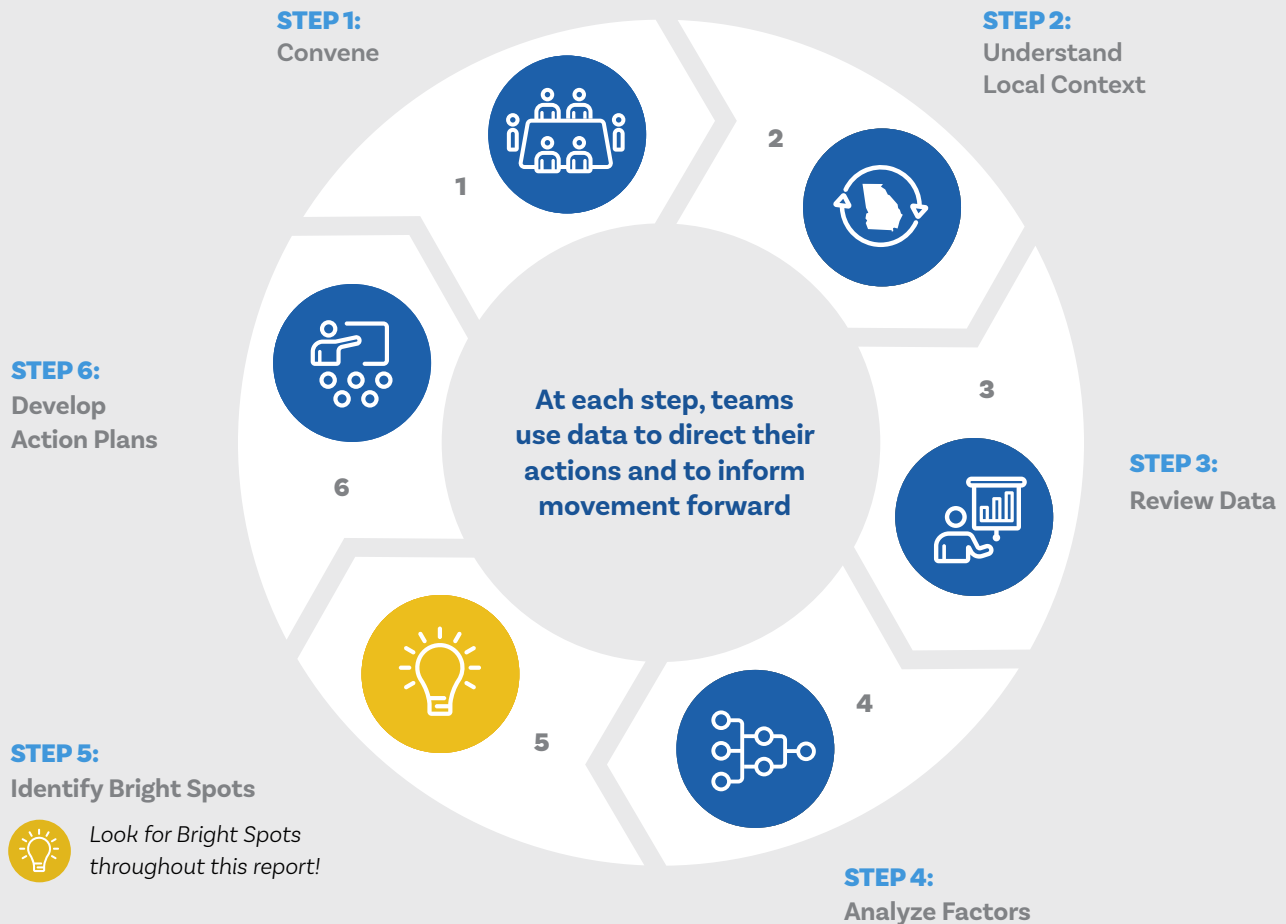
STEP 1:
Convene

STEP 2:
Understand Local Context

1

2

STEP 6:
Develop Action Plans

At each step, teams use data to direct their actions and to inform movement forward

3

STEP 3:
Review Data

6

4

5

STEP 5:
Identify Bright Spots

Look for Bright Spots throughout this report!

STEP 4:
Analyze Factors